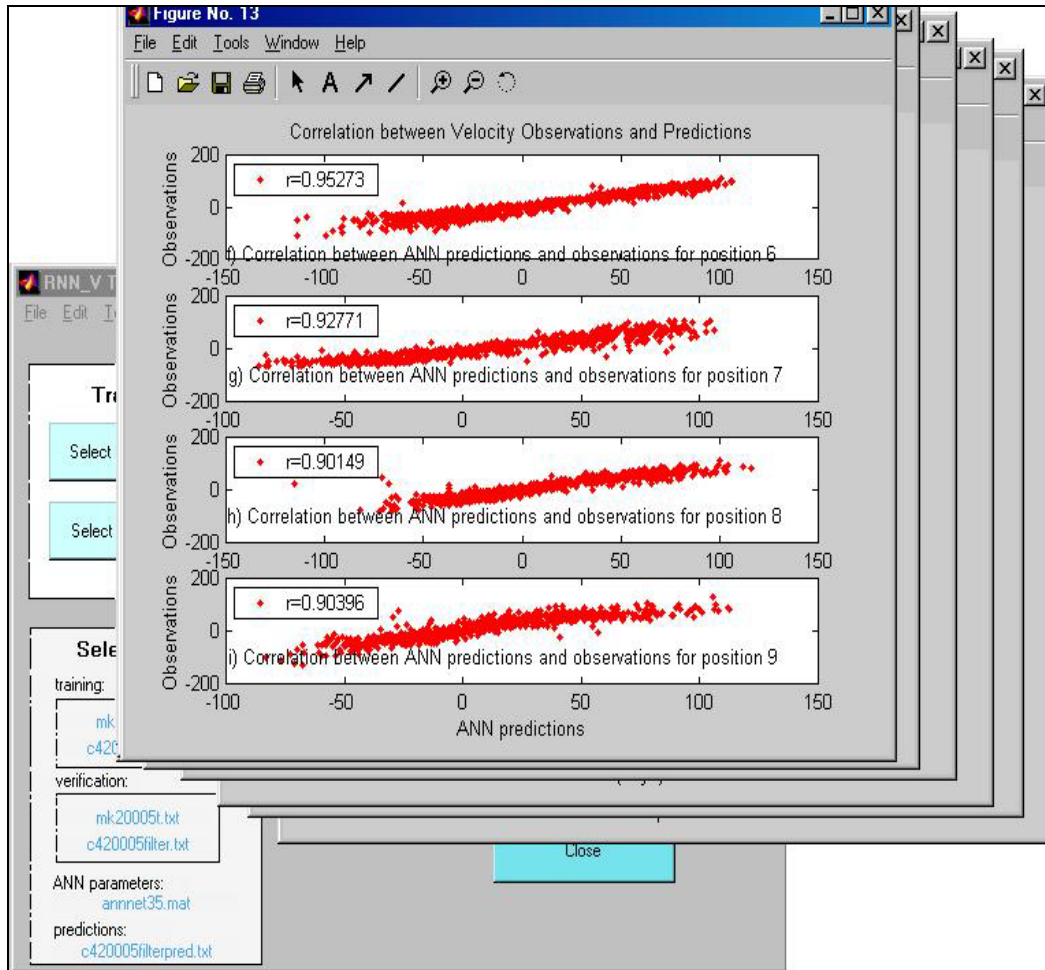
Figure No. 13

File Edit Tools Window Help

Correlation between Velocity Observations and Predictions

200
0
-200
Observations
r=0.95273
f) Correlation between ANN predictions and observations for position 6
-150 -100 -50 0 50 100 150

200
0
-200
Observations
r=0.92771
g) Correlation between ANN predictions and observations for position 7
-100 -50 0 50 100 150

200
0
-200
Observations
r=0.90149
h) Correlation between ANN predictions and observations for position 8
-150 -100 -50 0 50 100 150

200
0
-200
Observations
r=0.90396
i) Correlation between ANN predictions and observations for position 9
-100 -50 0 50 100 150
ANN predictions

RNN_V T
File Edit T

Tra
Select
Select

Sele
training:
mk
c420
verification:
mk20005t.txt
c420005filter.txt
ANN parameters:
annnet35.mat
predictions:
c420005filterpred.txt

Close